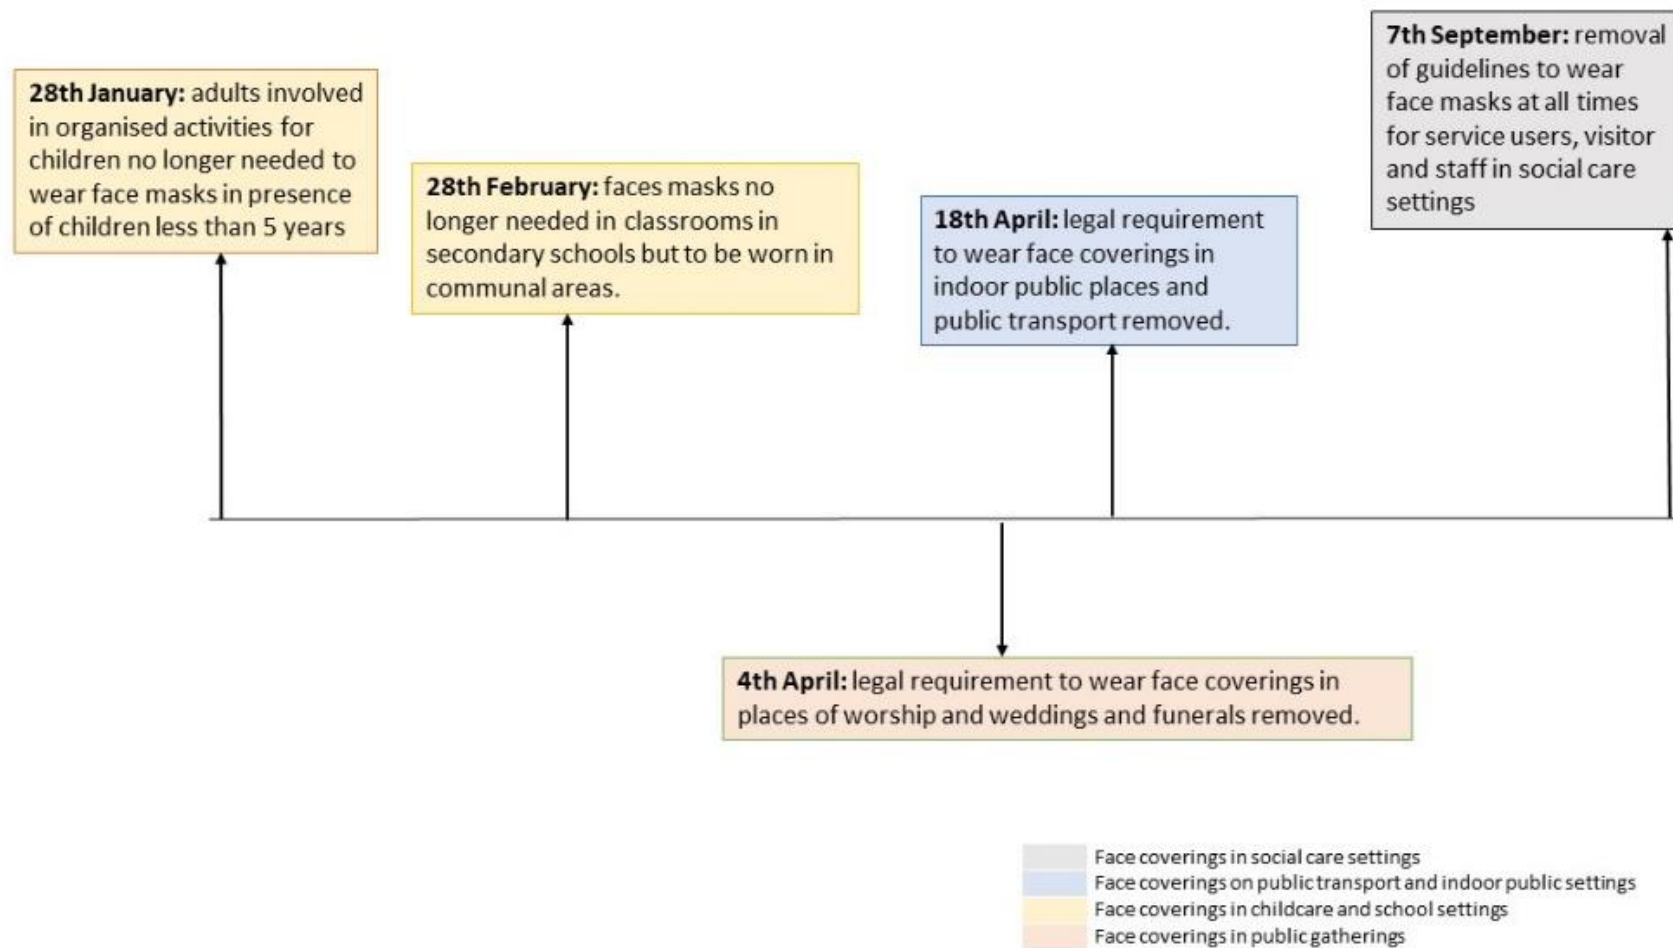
**28th January:** adults involved in organised activities for children no longer needed to wear face masks in presence of children less than 5 years

**28th February:** faces masks no longer needed in classrooms in secondary schools but to be worn in communal areas.

**18th April:** legal requirement to wear face coverings in indoor public places and public transport removed.

**7th September:** removal of guidelines to wear face masks at all times for service users, visitor and staff in social care settings

**4th April:** legal requirement to wear face coverings in places of worship and weddings and funerals removed.

Face coverings in social care settings
Face coverings on public transport and indoor public settings
Face coverings in childcare and school settings
Face coverings in public gatherings